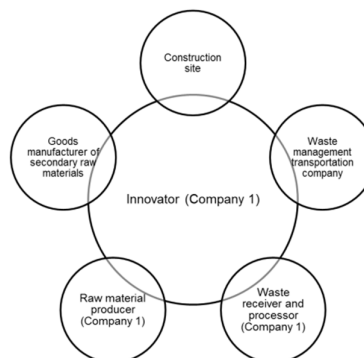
Construction site

Waste management transportation company

Innovator (Company 1)

Goods manufacturer of secondary raw materials

Raw material producer (Company 1)

Waste receiver and processor (Company 1)